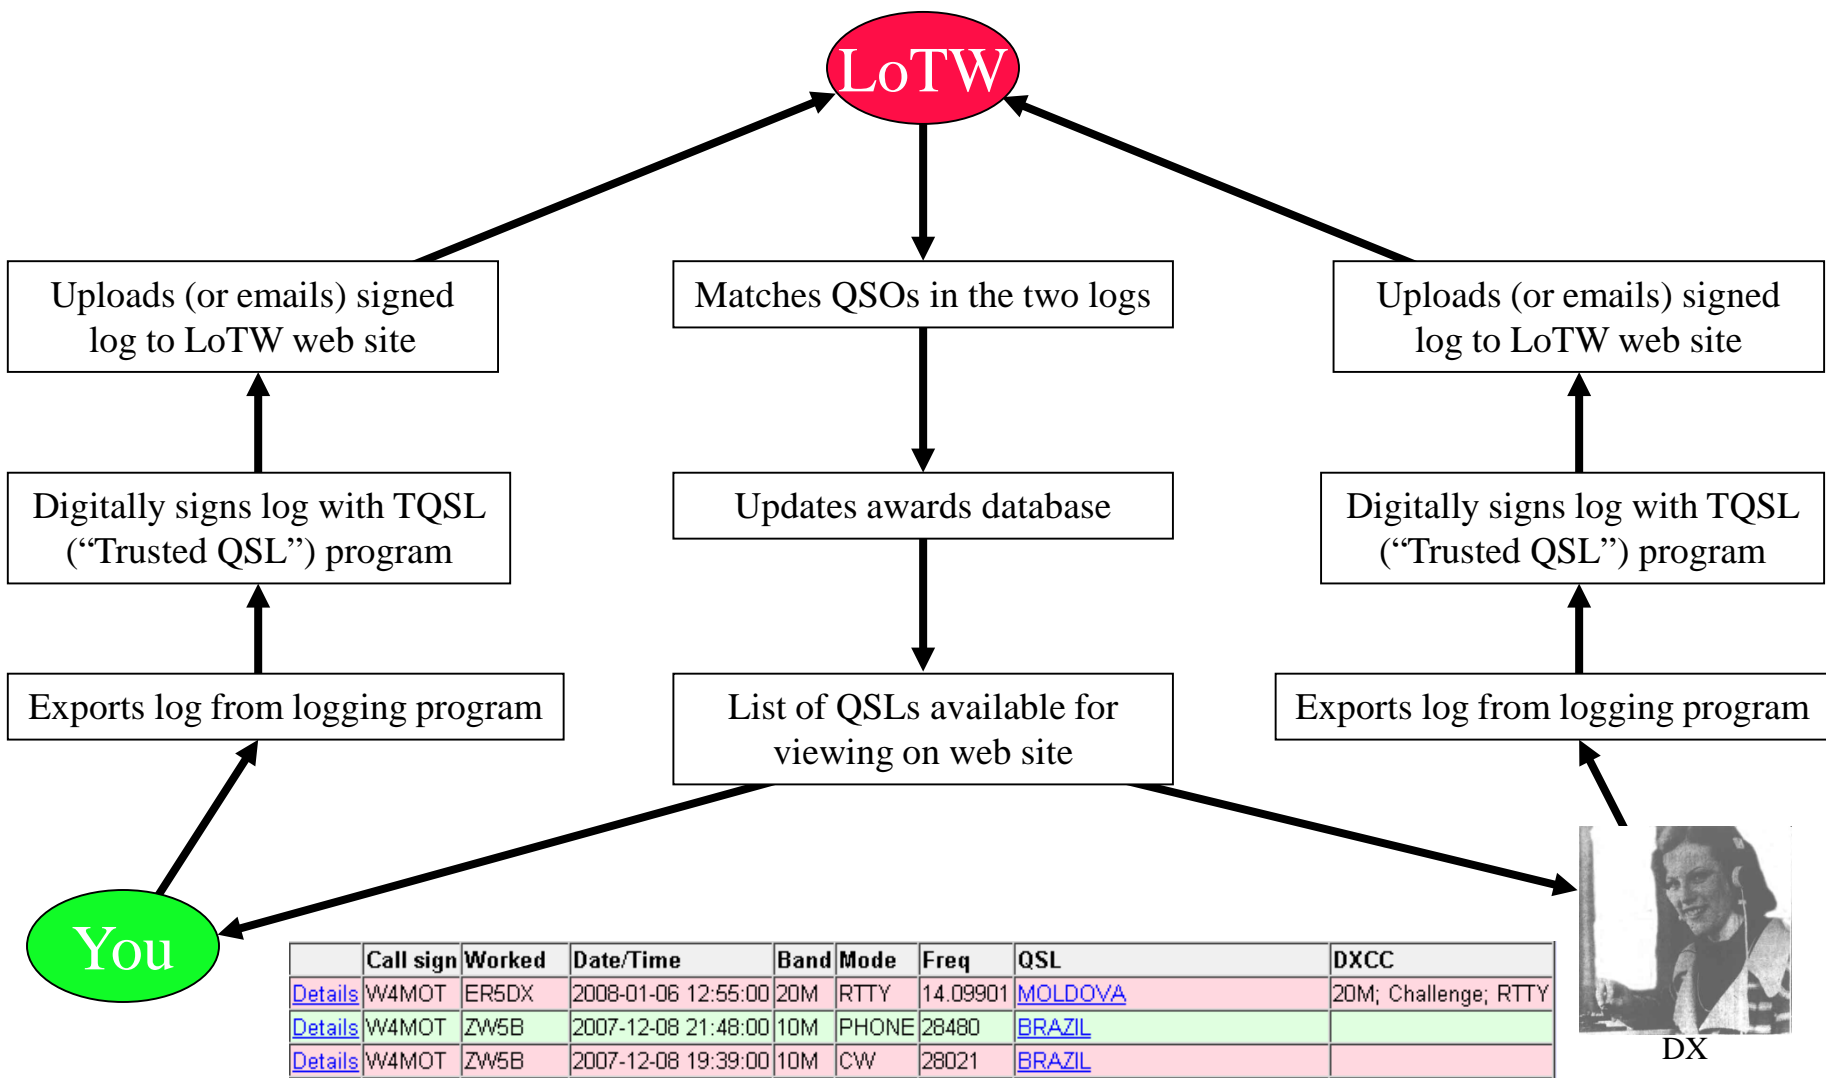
LoTW

Uploads (or emails) signed log to LoTW web site

Matches QSOs in the two logs

Uploads (or emails) signed log to LoTW web site

Digitally signs log with TQSL ("Trusted QSL") program

Updates awards database

Digitally signs log with TQSL ("Trusted QSL") program

Exports log from logging program

List of QSLs available for viewing on web site

Exports log from logging program

You

DX

| | Call sign | Worked | Date/Time | Band | Mode | Freq | QSL | DXCC |
|---|---|---|---|---|---|---|---|---|
| Details | W4MOT | ER5DX | 2008-01-06 12:55:00 | 20M | RTTY | 14.09901 | MOLDOVA | 20M; Challenge; RTTY |
| Details | W4MOT | ZW5B | 2007-12-08 21:48:00 | 10M | PHONE | 28480 | BRAZIL | |
| Details | W4MOT | ZW5B | 2007-12-08 19:39:00 | 10M | CW | 28021 | BRAZIL | |